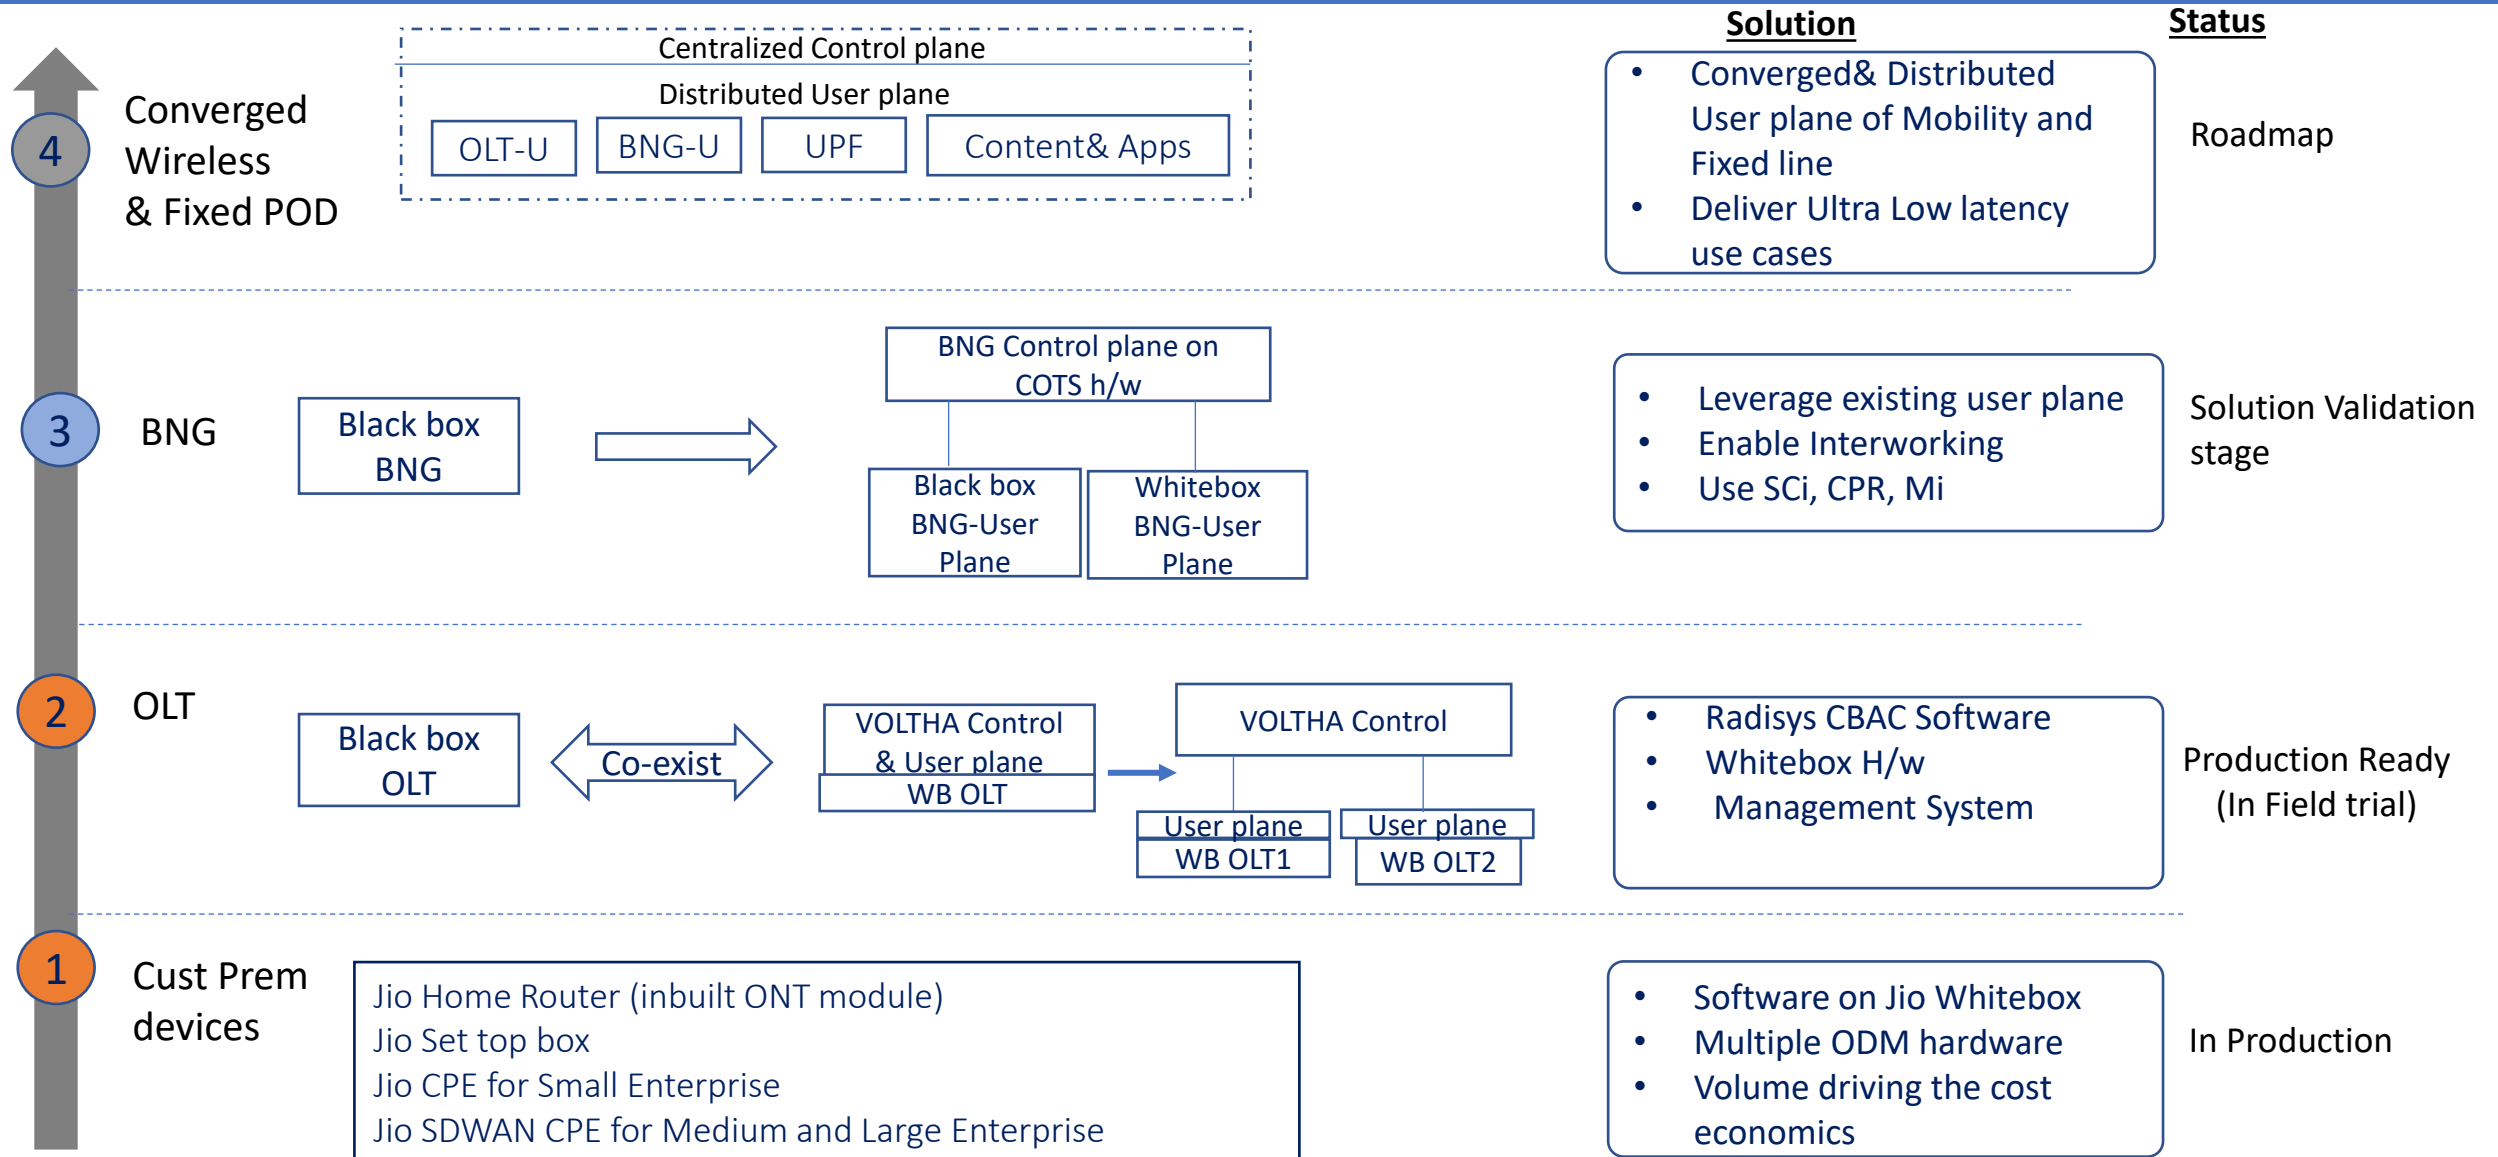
Solution

Status

4 Converged Wireless & Fixed POD

Centralized Control plane

Distributed User plane

OLT-U

BNG-U

UPF

Content& Apps

• Converged& Distributed User plane of Mobility and Fixed line
• Deliver Ultra Low latency use cases

Roadmap

3 BNG

Black box BNG

BNG Control plane on COTS h/w

Black box BNG-User Plane

Whitebox BNG-User Plane

• Leverage existing user plane
• Enable Interworking
• Use SCi, CPR, Mi

Solution Validation stage

2 OLT

Black box OLT

Co-exist

VOLTHA Control & User plane

WB OLT

VOLTHA Control

User plane

WB OLT1

User plane

WB OLT2

• Radisys CBAC Software
• Whitebox H/w
• Management System

Production Ready (In Field trial)

1 Cust Prem devices

Jio Home Router (inbuilt ONT module)
Jio Set top box
Jio CPE for Small Enterprise
Jio SDWAN CPE for Medium and Large Enterprise

• Software on Jio Whitebox
• Multiple ODM hardware
• Volume driving the cost economics

In Production